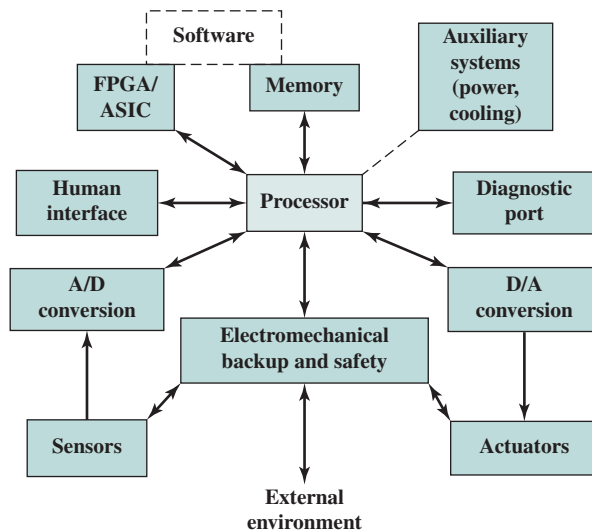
Software

FPGA/ ASIC

Memory

Auxiliary systems (power, cooling)

Human interface

Processor

Diagnostic port

A/D conversion

D/A conversion

Electromechanical backup and safety

Sensors

Actuators

External environment